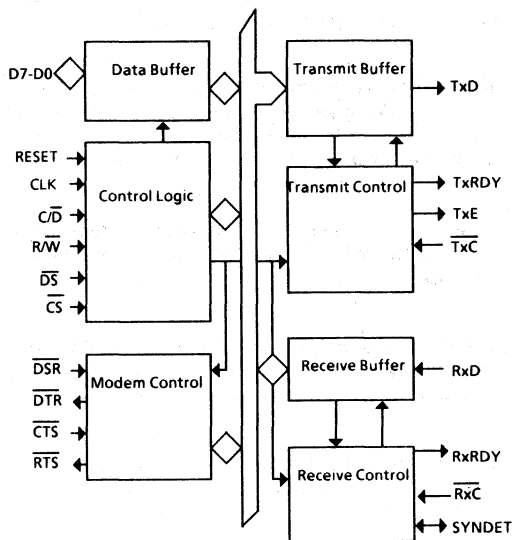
D7-D0
Data Buffer
Transmit Buffer
TxD
RESET
CLK
Control Logic
Transmit Control
TxRDY
$C/\overline{D}$
TxE
$R/\overline{W}$
$\overline{TxC}$
$\overline{DS}$
$\overline{CS}$
$\overline{DSR}$
Modem Control
Receive Buffer
RxD
$\overline{DTR}$
$\overline{CTS}$
$\overline{RTS}$
Receive Control
RxRDY
$\overline{RxC}$
SYNDET